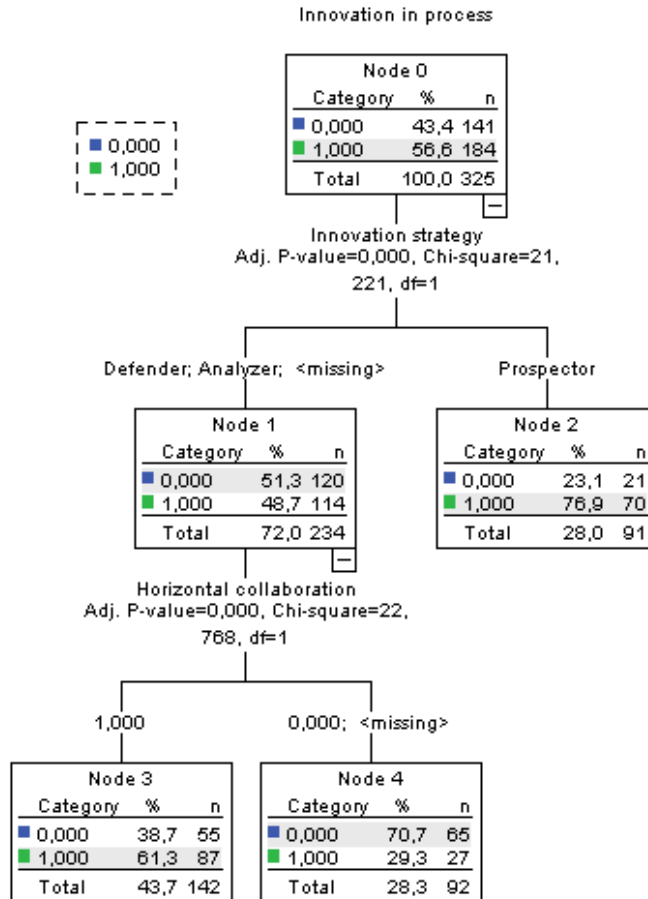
Innovation in process

0,000
1,000

Node 0

| Category | % | n |
|---|---|---|
| 0,000 | 43,4 | 141 |
| 1,000 | 56,6 | 184 |
| Total | 100,0 | 325 |

Innovation strategy
Adj. P-value=0,000, Chi-square=21, 221, df=1

Defender; Analyzer; <missing>

Prospector

Node 1

| Category | % | n |
|---|---|---|
| 0,000 | 51,3 | 120 |
| 1,000 | 48,7 | 114 |
| Total | 72,0 | 234 |

Node 2

| Category | % | n |
|---|---|---|
| 0,000 | 23,1 | 21 |
| 1,000 | 76,9 | 70 |
| Total | 28,0 | 91 |

Horizontal collaboration
Adj. P-value=0,000, Chi-square=22, 768, df=1

1,000

0,000; <missing>

Node 3

| Category | % | n |
|---|---|---|
| 0,000 | 38,7 | 55 |
| 1,000 | 61,3 | 87 |
| Total | 43,7 | 142 |

Node 4

| Category | % | n |
|---|---|---|
| 0,000 | 70,7 | 65 |
| 1,000 | 29,3 | 27 |
| Total | 28,3 | 92 |